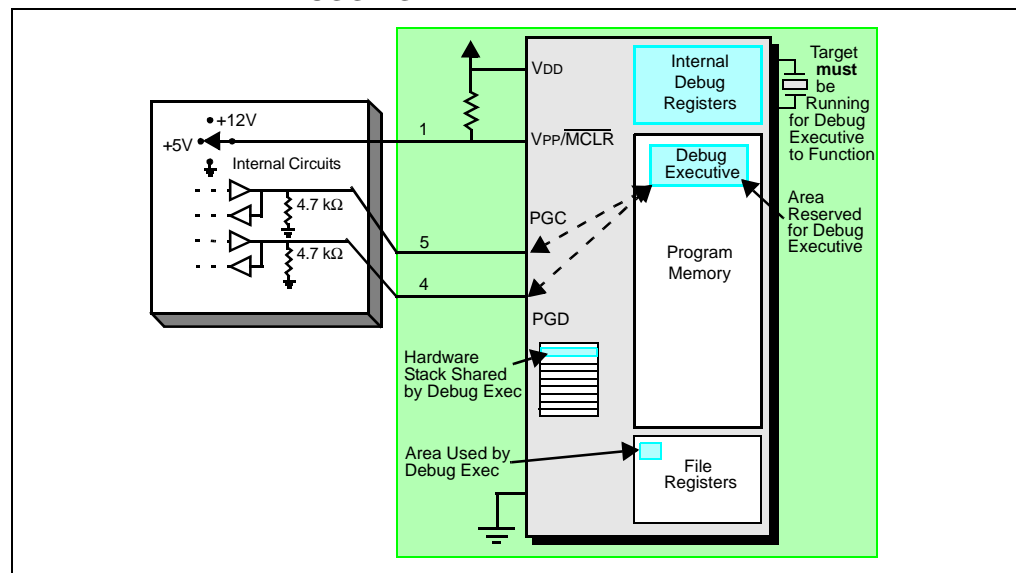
+12V
+5V
Internal Circuits
4.7 kΩ
4.7 kΩ
1
5
4
VDD
VPP/$\overline{MCLR}$
PGC
PGD
Internal Debug Registers
Target **must** be Running for Debug Executive to Function
Debug Executive
Area Reserved for Debug Executive
Program Memory
Hardware Stack Shared by Debug Exec
Area Used by Debug Exec
File Registers